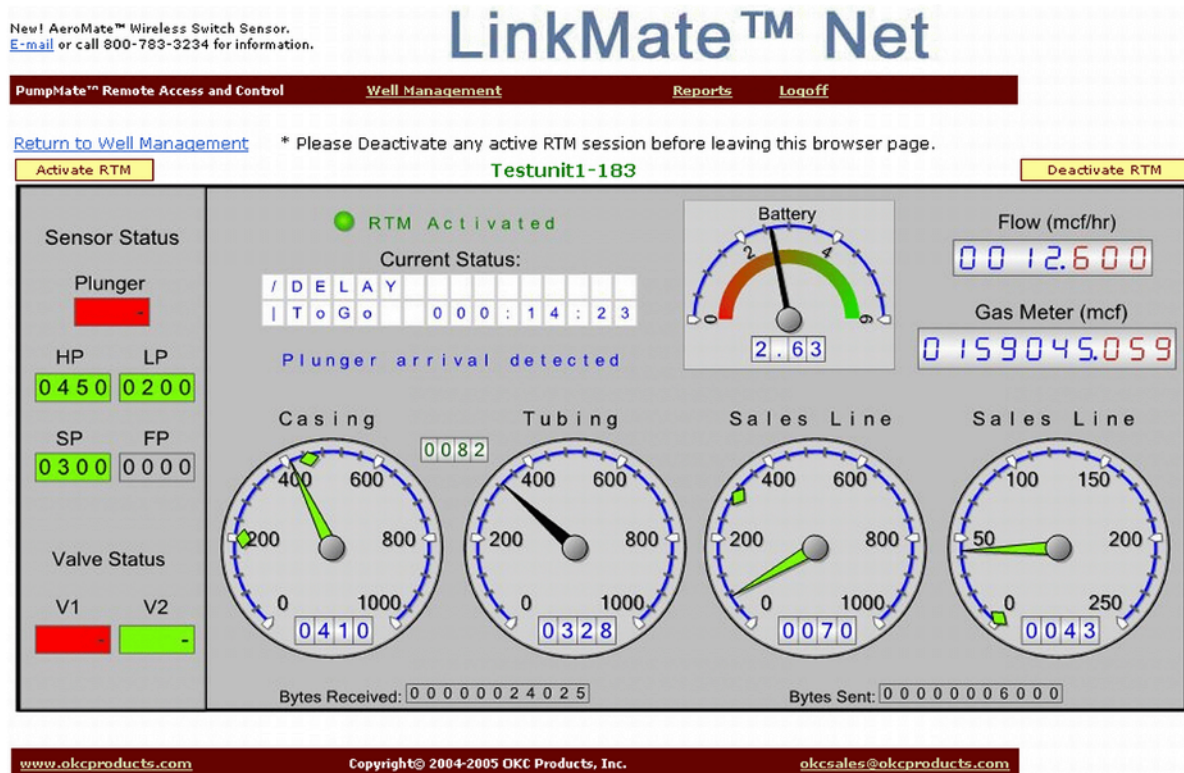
New! AeroMate™ Wireless Switch Sensor.
E-mail or call 800-783-3234 for information.

LinkMate™ Net

PumpMate™ Remote Access and Control | Well Management | Reports | Logoff

Return to Well Management * Please Deactivate any active RTM session before leaving this browser page.

Activate RTM

Testunit1-183

Deactivate RTM

Sensor Status

Plunger

HP LP
0450 0200

SP FP
0300 0000

Valve Status

V1 V2

RTM Activated

Current Status:
/DELAY
|ToGo 000:14:23

Plunger arrival detected

Battery
0 2 4 6
2.63

Flow (mcf/hr)
0012.600

Gas Meter (mcf)
0159045.059

Casing
0 200 400 600 800 1000
0410

0082

Tubing
0 200 400 600 800 1000
0328

Sales Line
0 200 400 600 800 1000
0070

Sales Line
0 50 100 150 200 250
0043

Bytes Received: 0000024025

Bytes Sent: 0000006000

www.okcproducts.com Copyright© 2004-2005 OKC Products, Inc. okcsales@okcproducts.com